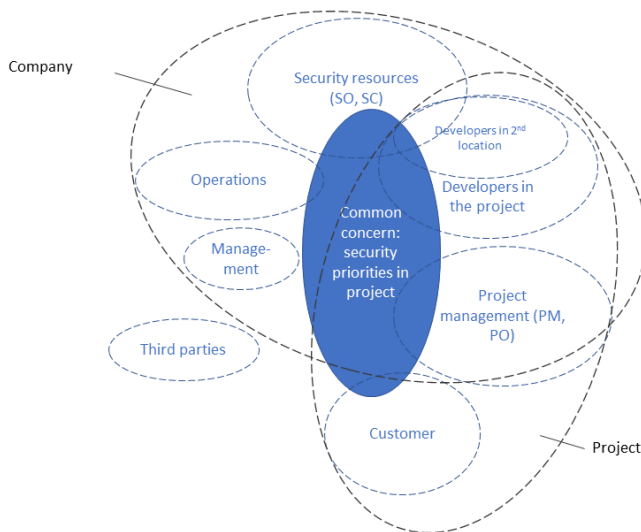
Company

Security resources (SO, SC)

Developers in 2$^{nd}$ location

Operations

Developers in the project

Common concern: security priorities in project

Manage-ment

Project management (PM, PO)

Third parties

Customer

Project